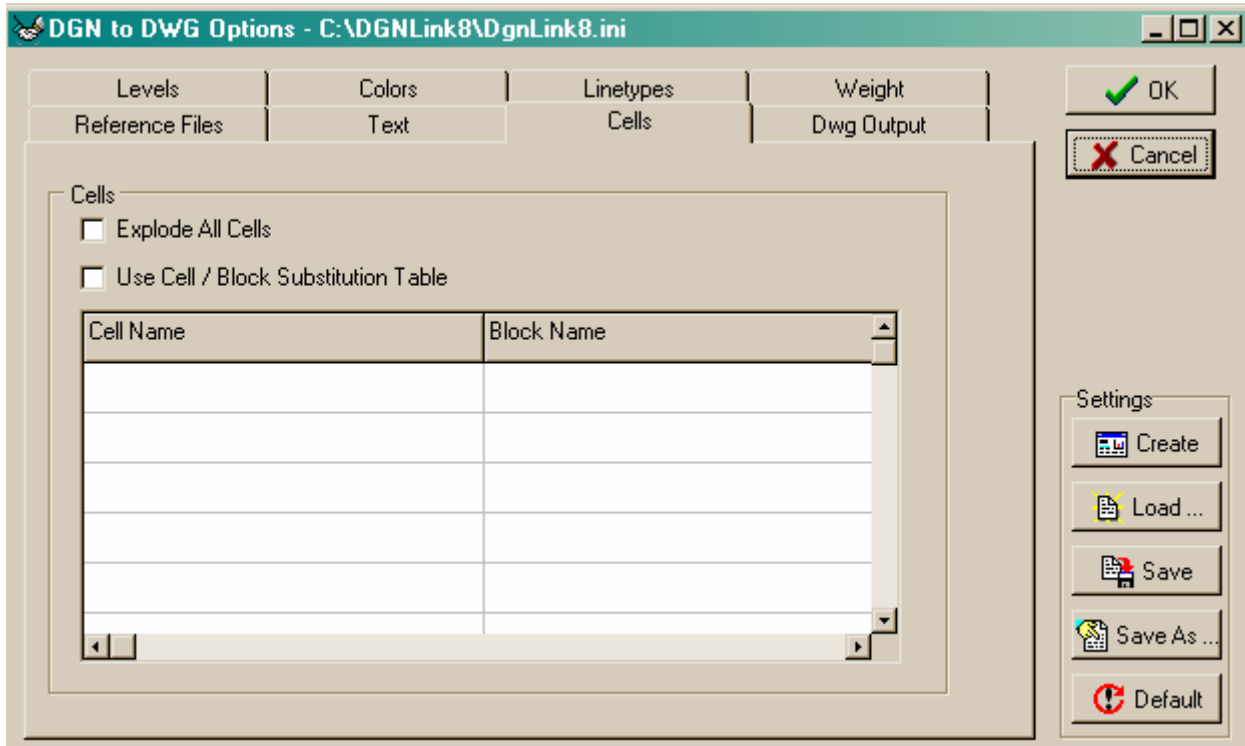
DGN to DWG Options - C:\DGNLink8\DgnLink8.ini

Levels
Colors
Linetypes
Weight
Reference Files
Text
Cells
Dwg Output

OK
Cancel

Cells
Explode All Cells
Use Cell / Block Substitution Table

| Cell Name | Block Name |
|---|---|
| | |
| | |
| | |
| | |
| | |

Settings
Create
Load ...
Save
Save As ...
Default